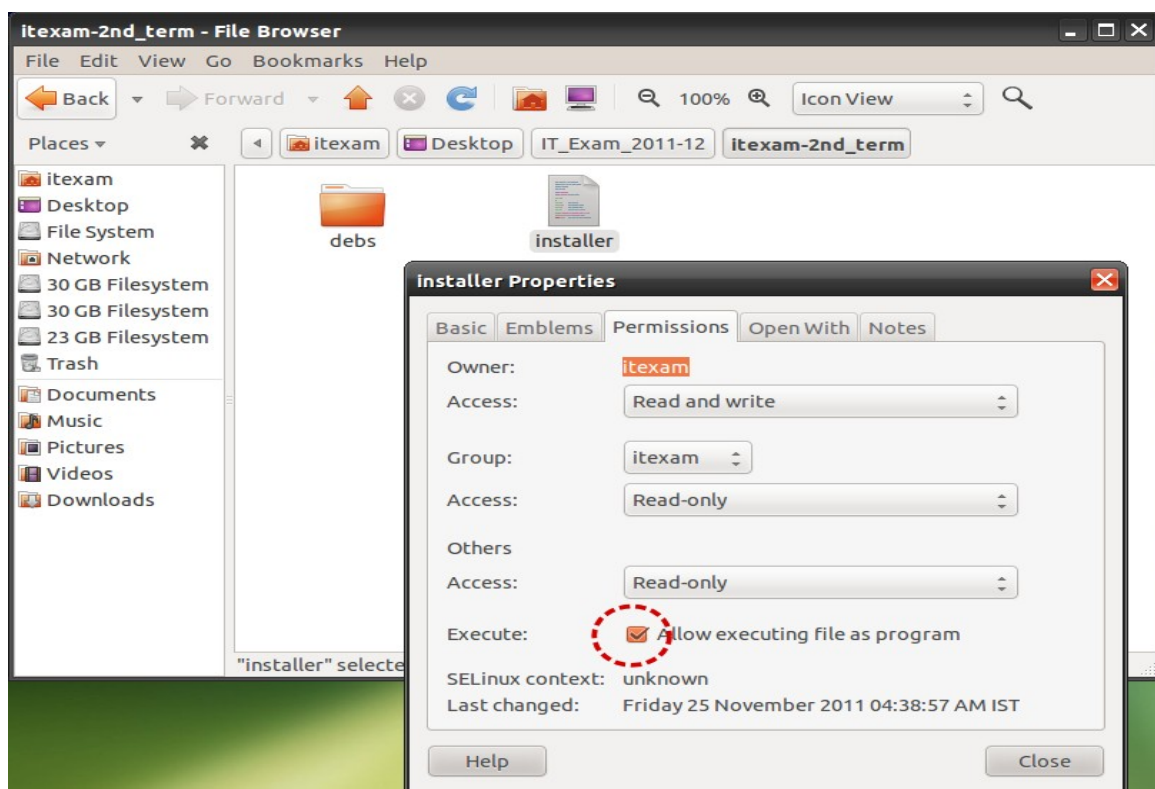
itexam-2nd_term - File Browser

File Edit View Go Bookmarks Help

Back Forward 100% Icon View

Places itexam Desktop IT_Exam_2011-12 itexam-2nd_term

itexam
Desktop
File System
Network
30 GB Filesystem
30 GB Filesystem
23 GB Filesystem
Trash
Documents
Music
Pictures
Videos
Downloads

debs
installer

"installer" selecte

installer Properties

Basic Emblems Permissions Open With Notes

Owner: itexam
Access: Read and write

Group: itexam
Access: Read-only

Others
Access: Read-only

Execute: Allow executing file as program

SELinux context: unknown
Last changed: Friday 25 November 2011 04:38:57 AM IST

Help Close